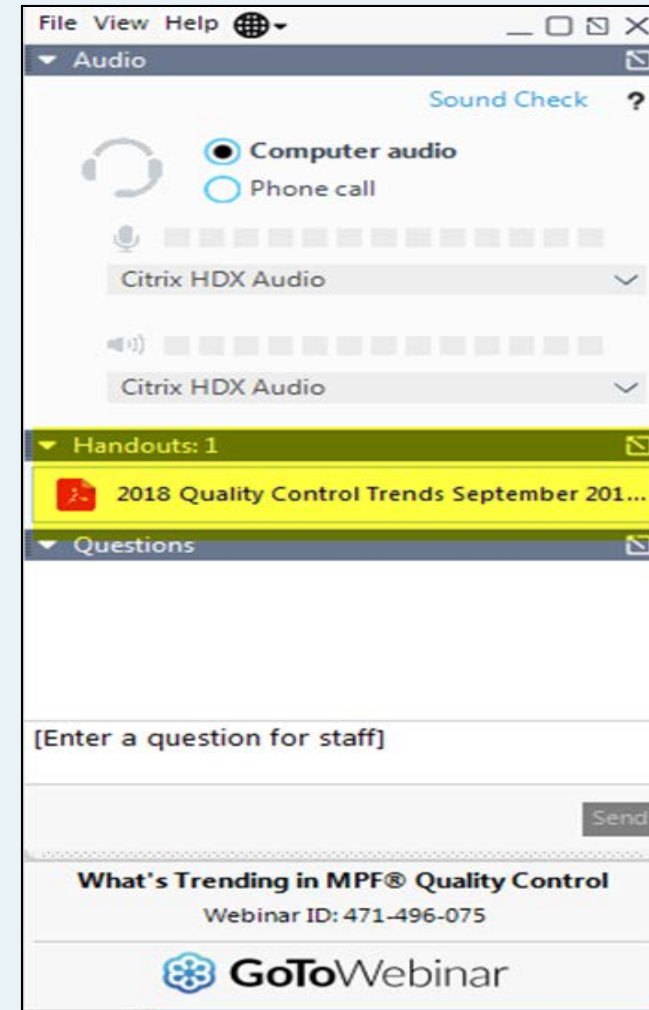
File View Help

Audio

Sound Check ?

Computer audio

Phone call

Citrix HDX Audio

Citrix HDX Audio

Handouts: 1

2018 Quality Control Trends September 201...

Questions

[Enter a question for staff]

Send

What's Trending in MPF® Quality Control

Webinar ID: 471-496-075

GoToWebinar